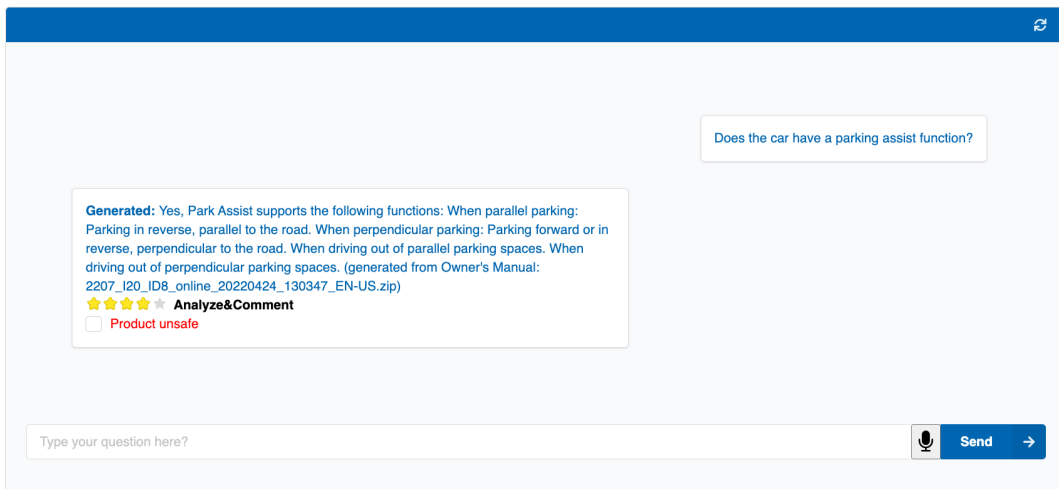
Does the car have a parking assist function?

Generated: Yes, Park Assist supports the following functions: When parallel parking: Parking in reverse, parallel to the road. When perpendicular parking: Parking forward or in reverse, perpendicular to the road. When driving out of parallel parking spaces. When driving out of perpendicular parking spaces. (generated from Owner's Manual: 2207_I20_ID8_online_20220424_130347_EN-US.zip)

Analyze&Comment

Product unsafe

Type your question here?

Send